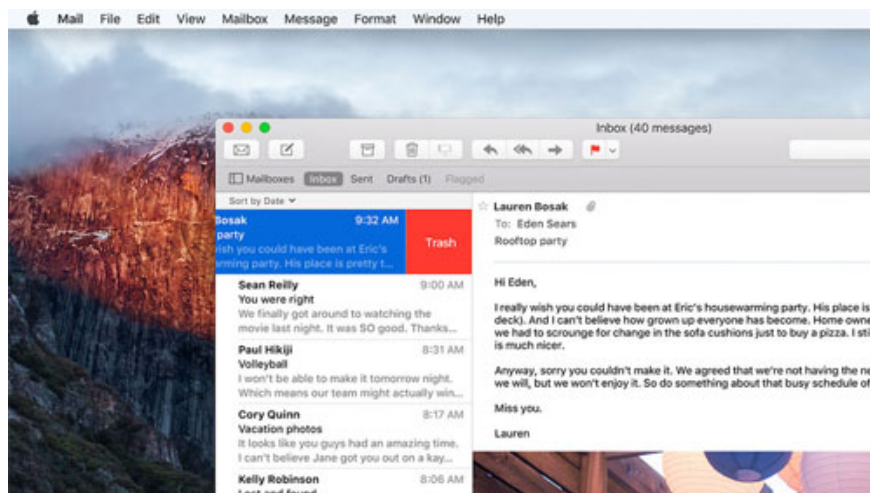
Mail File Edit View Mailbox Message Format Window Help

Inbox (40 messages)

Mailboxes Inbox Sent Drafts (1) Flagged

Sort by Date

Bosak 9:32 AM
party
ish you could have been at Eric's rming party. His place is pretty t...

Trash

Sean Reilly 9:00 AM
You were right
We finally got around to watching the movie last night. It was SO good. Thanks...

Paul Hikiji 8:31 AM
Volleyball
I won't be able to make it tomorrow night. Which means our team might actually win...

Cory Quinn 8:17 AM
Vacation photos
It looks like you guys had an amazing time. I can't believe Jane got you out on a kay...

Kelly Robinson 8:06 AM
Lost and found

Lauren Bosak
To: Eden Sears
Rooftop party

Hi Eden,

I really wish you could have been at Eric's housewarming party. His place is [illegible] deck). And I can't believe how grown up everyone has become. Home owne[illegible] we had to scrounge for change in the sofa cushions just to buy a pizza. I sti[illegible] is much nicer.

Anyway, sorry you couldn't make it. We agreed that we're not having the ne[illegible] we will, but we won't enjoy it. So do something about that busy schedule of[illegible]

Miss you.

Lauren